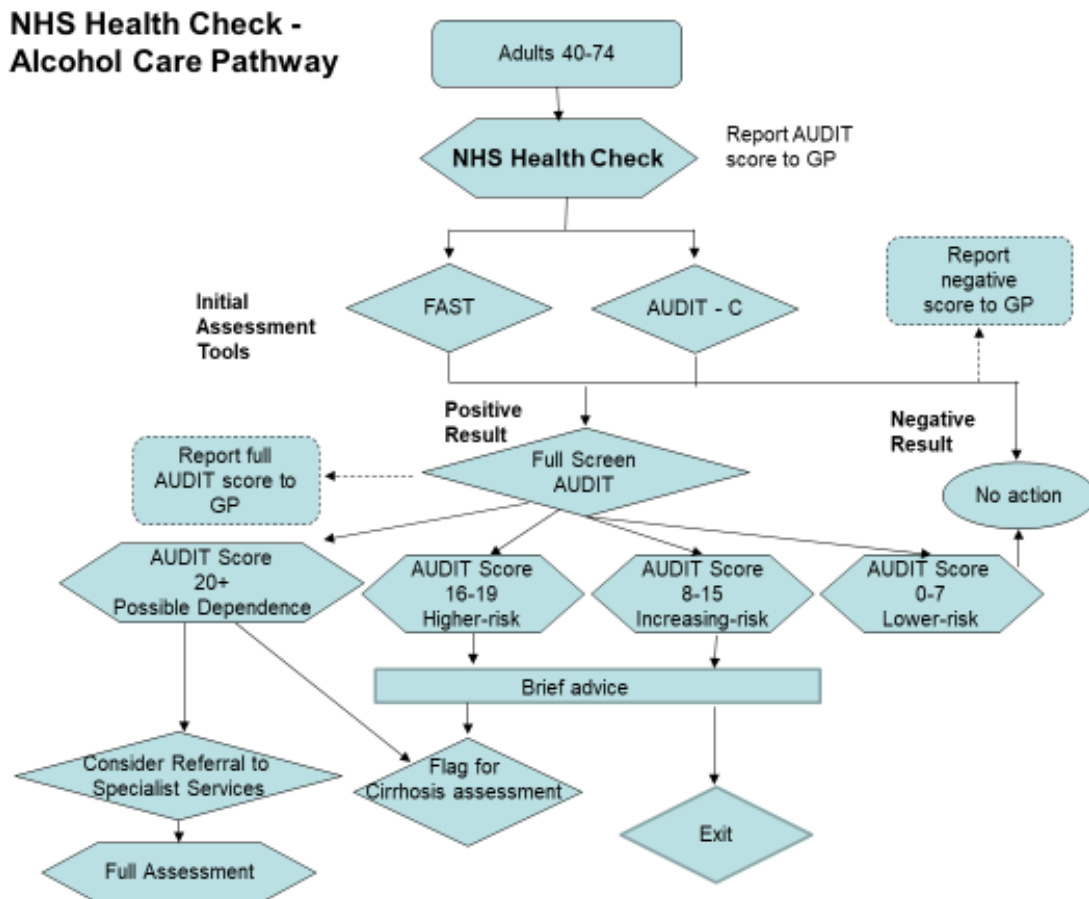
NHS Health Check - Alcohol Care Pathway

Adults 40-74

NHS Health Check

Report AUDIT score to GP

Report negative score to GP

Initial Assessment Tools

FAST

AUDIT - C

Positive Result

Negative Result

Report full AUDIT score to GP

Full Screen AUDIT

No action

AUDIT Score 20+ Possible Dependence

AUDIT Score 16-19 Higher-risk

AUDIT Score 8-15 Increasing-risk

AUDIT Score 0-7 Lower-risk

Brief advice

Consider Referral to Specialist Services

Flag for Cirrhosis assessment

Exit

Full Assessment